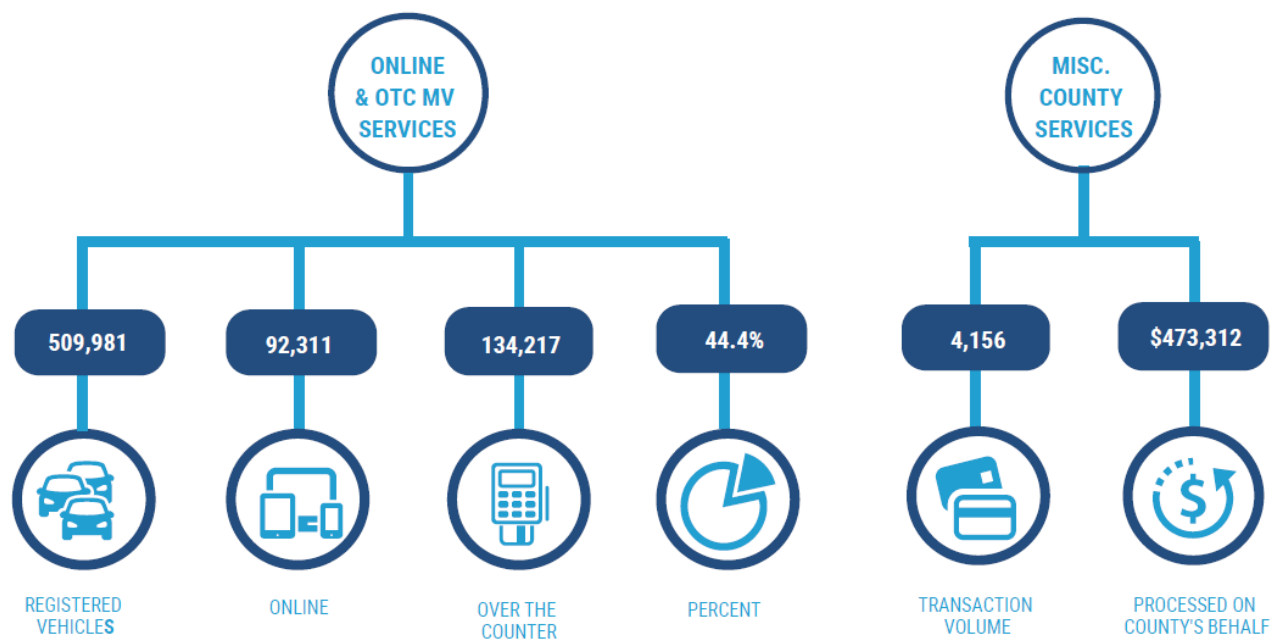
ONLINE & OTC MV SERVICES

509,981

REGISTERED VEHICLES

92,311

ONLINE

134,217

OVER THE COUNTER

44.4%

PERCENT

MISC. COUNTY SERVICES

4,156

TRANSACTION VOLUME

$473,312

PROCESSED ON COUNTY'S BEHALF